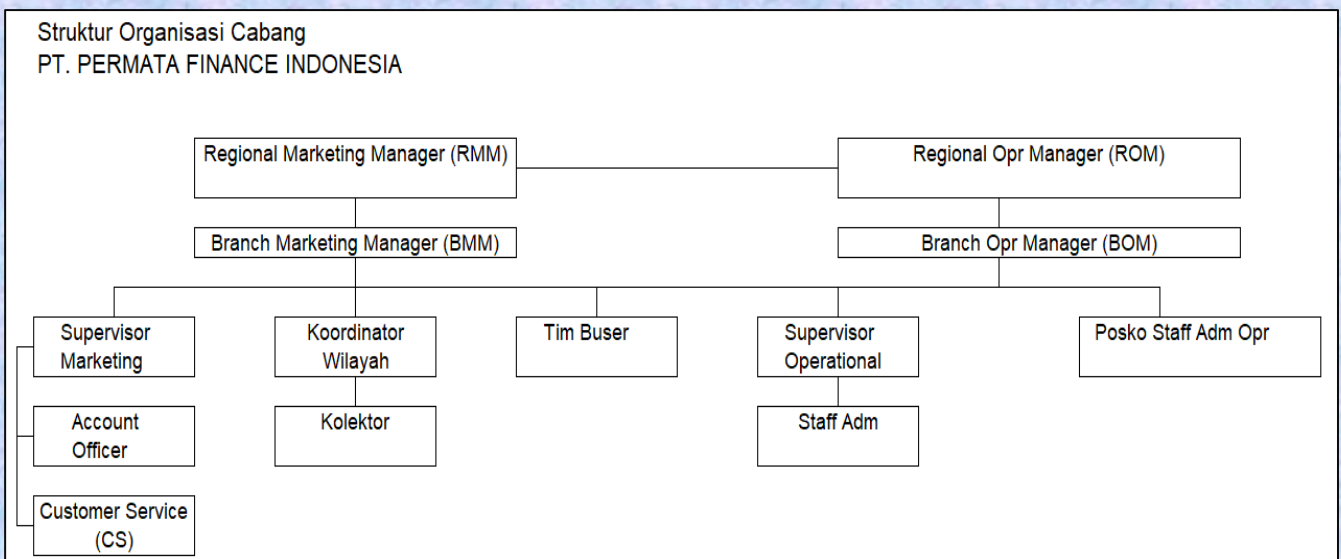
Struktur Organisasi Cabang
PT. PERMATA FINANCE INDONESIA

Regional Marketing Manager (RMM)

Regional Opr Manager (ROM)

Branch Marketing Manager (BMM)

Branch Opr Manager (BOM)

Supervisor Marketing

Koordinator Wilayah

Tim Buser

Supervisor Operational

Posko Staff Adm Opr

Account Officer

Kolektor

Staff Adm

Customer Service (CS)